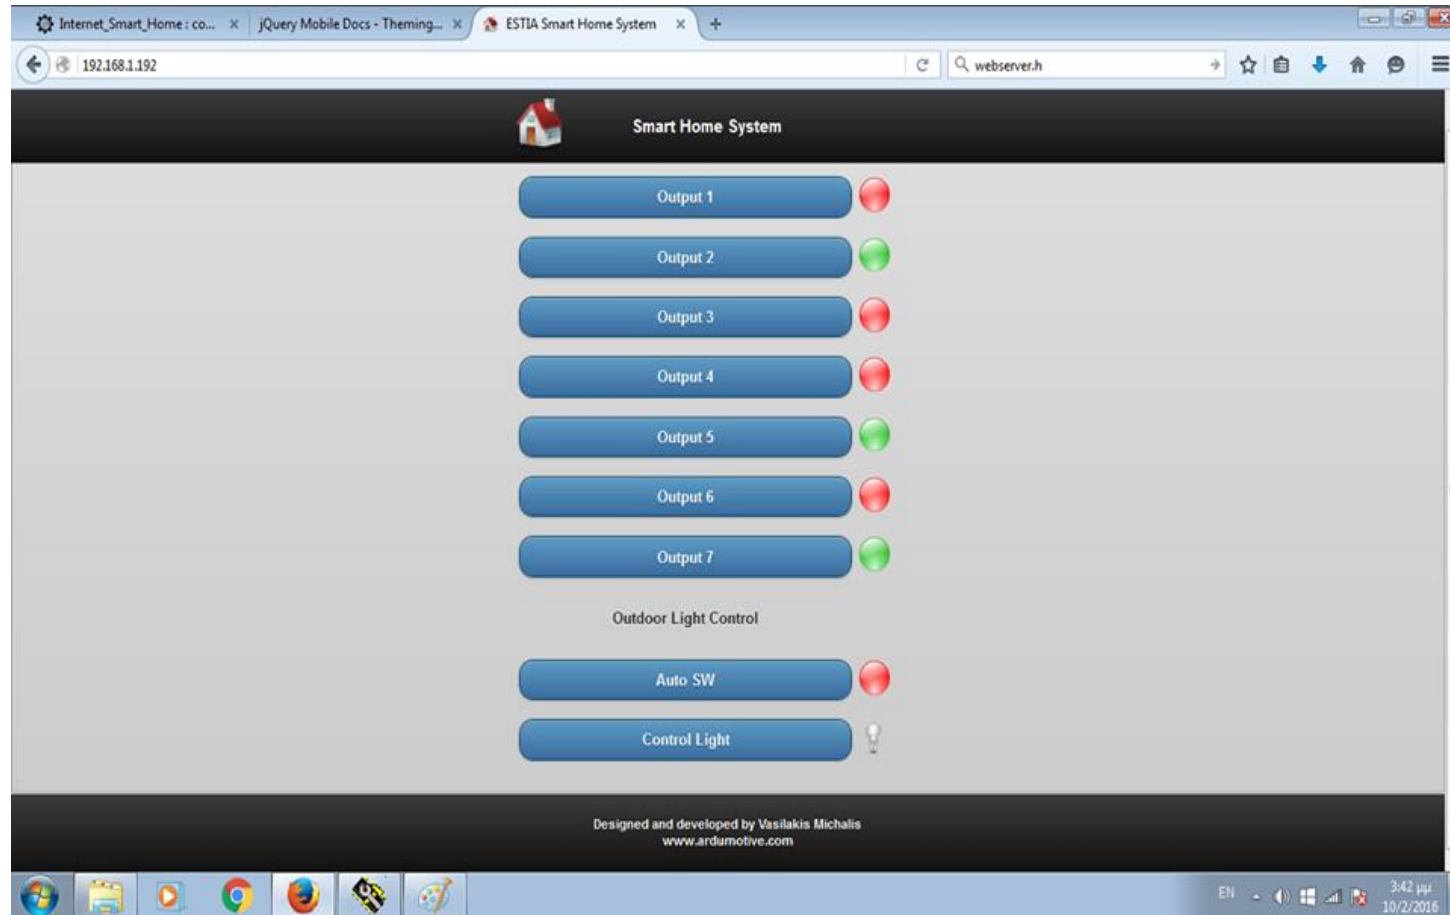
Internet_Smart_Home : co... ×
jQuery Mobile Docs - Theming... ×
ESTIA Smart Home System ×

192.168.1.192
webserver.h

Smart Home System

Output 1
Output 2
Output 3
Output 4
Output 5
Output 6
Output 7

Outdoor Light Control

Auto SW
Control Light

Designed and developed by Vasilakis Michalis
www.ardumotive.com

EN
3:42 μμ
10/2/2016